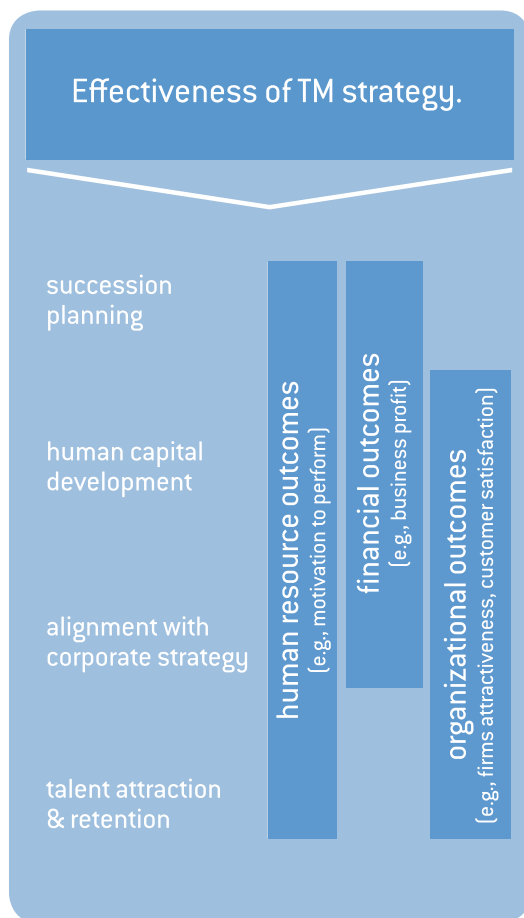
Effectiveness of TM strategy.

succession planning

human capital development

alignment with corporate strategy

talent attraction & retention

human resource outcomes (e.g., motivation to perform)

financial outcomes (e.g., business profit)

organizational outcomes (e.g., firms attractiveness, customer satisfaction)